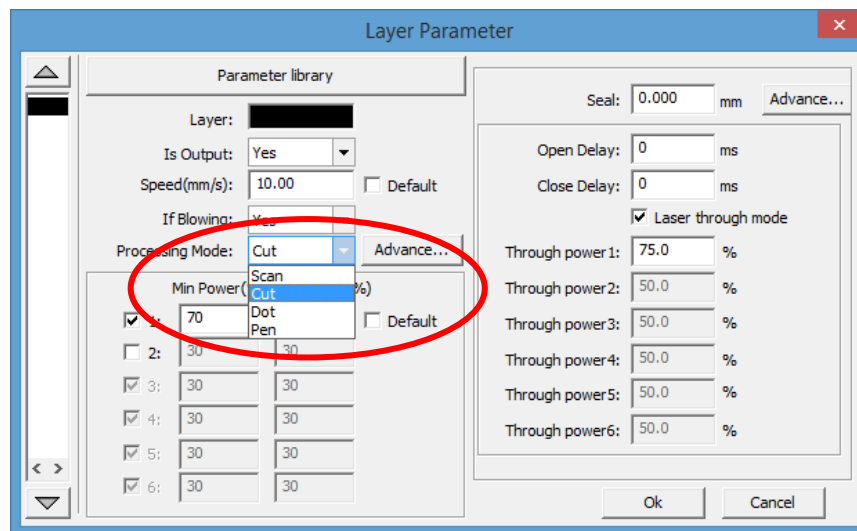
Layer Parameter

Parameter library

Layer:

Is Output: Yes

Speed(mm/s): 10.00

Default

If Blowing: Yes

Processing Mode: Cut

Advance...

Scan
Cut
Dot
Pen

Min Power( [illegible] %)

1: 70

Default

2: 30 30

3: 30 30

4: 30 30

5: 30 30

6: 30 30

Seal: 0.000 mm

Advance...

Open Delay: 0 ms

Close Delay: 0 ms

Laser through mode

Through power1: 75.0 %

Through power2: 50.0 %

Through power3: 50.0 %

Through power4: 50.0 %

Through power5: 50.0 %

Through power6: 50.0 %

Ok

Cancel